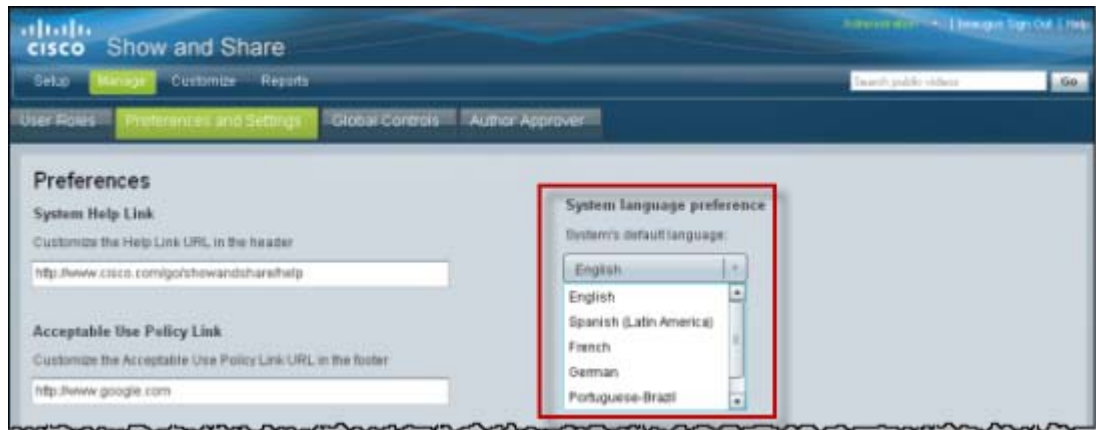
cisco Show and Share

Administrator | Sign Out | Help

Setup Manage Customize Reports

Search public videos Go

User Roles Preferences and Settings Global Controls Author Approver

Preferences

System Help Link

Customize the Help Link URL in the header

http://www.cisco.com/go/showandshare/help

Acceptable Use Policy Link

Customize the Acceptable Use Policy Link URL in the footer

http://www.google.com

System language preference

System's default language:

English

English
Spanish (Latin America)
French
German
Portuguese-Brazil